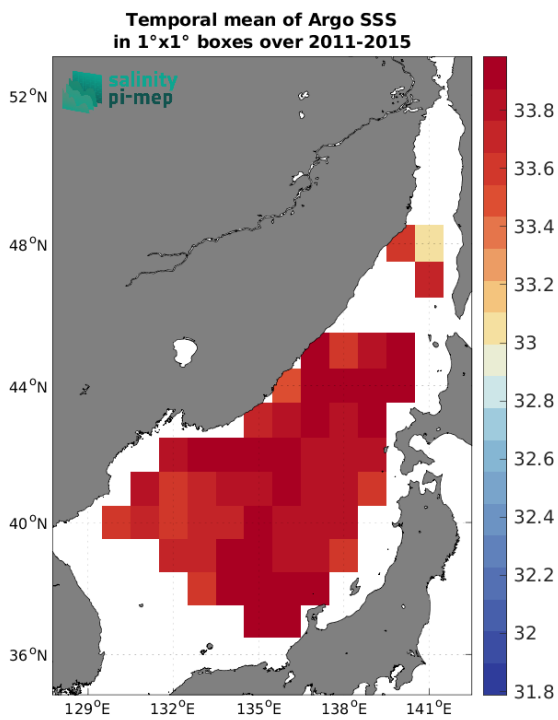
Temporal mean of Argo SSS
in 1°x1° boxes over 2011-2015

salinity
pi-mep

$52^oN$
$48^oN$
$44^oN$
$40^oN$
$36^oN$

$129^oE$ $132^oE$ $135^oE$ $138^oE$ $141^oE$

33.8
33.6
33.4
33.2
33
32.8
32.6
32.4
32.2
32
31.8